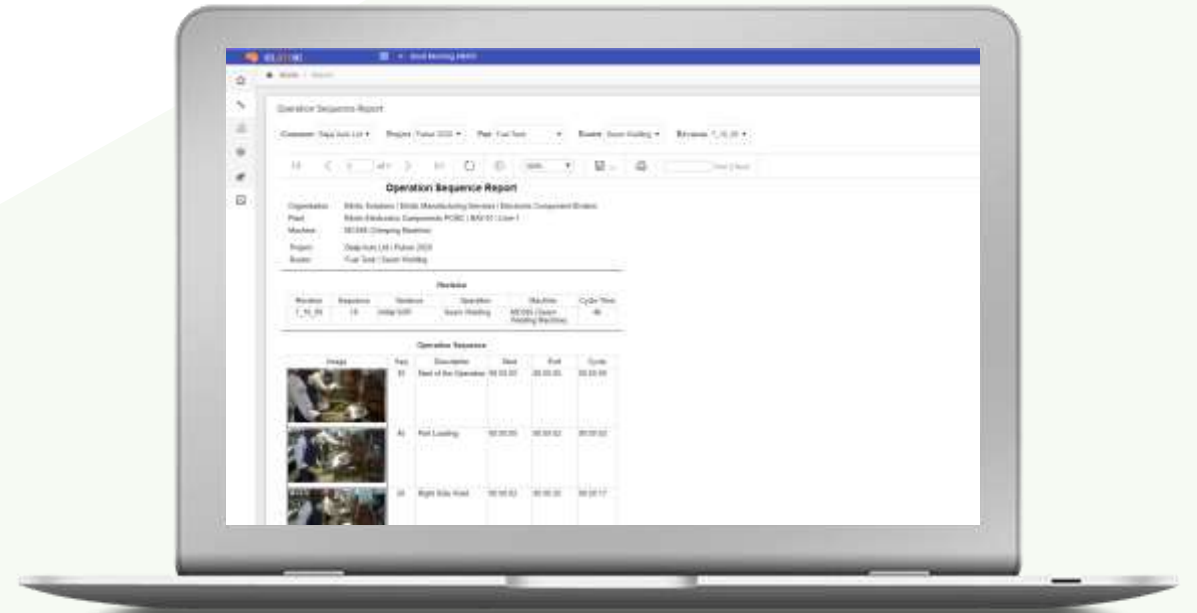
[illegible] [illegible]

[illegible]

Operation Sequence Report

Customer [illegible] Project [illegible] Part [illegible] Route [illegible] Revision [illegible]

Operation Sequence Report

Organisation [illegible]
Plant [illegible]
Machine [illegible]

Project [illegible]
Route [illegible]

Revision

| Revision | Sequence | 	Username | Operation | Machine | Cycle Time |
|---|---|---|---|---|---|
| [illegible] | 10 | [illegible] | Seam Welding | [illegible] | 40 |

Operation Sequence

| Image | Seq | Description | Start | End | Cycle |
|---|---|---|---|---|---|
| | 10 | Start of the Operation | 00:00:00 | 00:00:00 | 00:00:00 |
| | 40 | Part Loading | 00:00:00 | 00:00:02 | 00:00:02 |
| | 20 | Right Side Weld | 00:00:02 | 00:00:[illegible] | 00:00:17 |